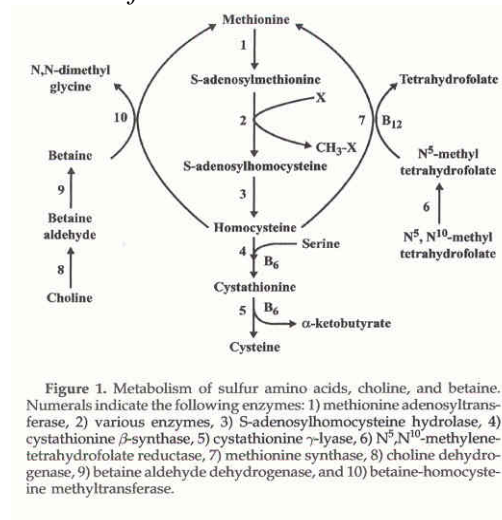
Methionine

1

S-adenosylmethionine

2

X

$CH_3$-X

S-adenosylhomocysteine

3

Homocysteine

4

Serine

$B_6$

Cystathionine

5

$B_6$

α-ketobutyrate

Cysteine

N,N-dimethyl glycine

10

Betaine

9

Betaine aldehyde

8

Choline

Tetrahydrofolate

7

$B_{12}$

$N^5$-methyl tetrahydrofolate

6

$N^5$, $N^{10}$-methyl tetrahydrofolate

Figure 1. Metabolism of sulfur amino acids, choline, and betaine. Numerals indicate the following enzymes: 1) methionine adenosyltransferase, 2) various enzymes, 3) S-adenosylhomocysteine hydrolase, 4) cystathionine β-synthase, 5) cystathionine γ-lyase, 6) $N^5$,$N^{10}$-methylenetetrahydrofolate reductase, 7) methionine synthase, 8) choline dehydrogenase, 9) betaine aldehyde dehydrogenase, and 10) betaine-homocysteine methyltransferase.